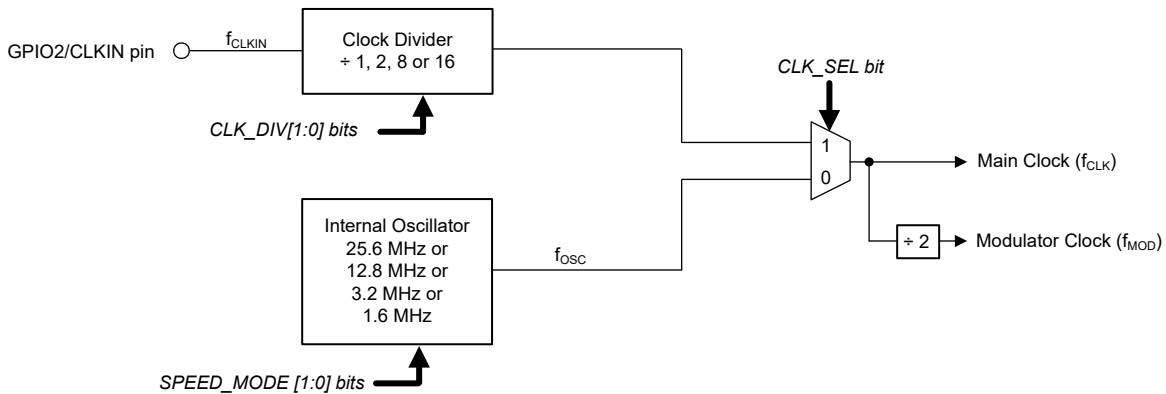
GPIO2/CLKIN pin

$f_{CLKIN}$

Clock Divider
÷ 1, 2, 8 or 16

CLK_DIV[1:0] bits

CLK_SEL bit

1

0

Main Clock ($f_{CLK}$)

÷ 2

Modulator Clock ($f_{MOD}$)

Internal Oscillator
25.6 MHz or
12.8 MHz or
3.2 MHz or
1.6 MHz

$f_{OSC}$

SPEED_MODE [1:0] bits